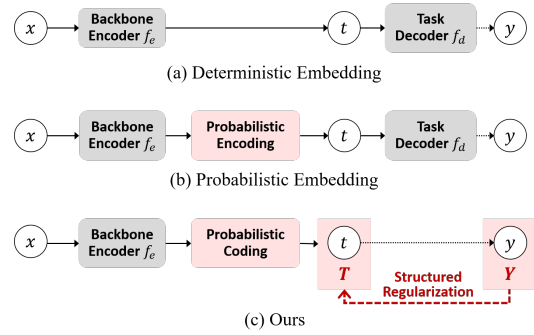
$x$ Backbone Encoder $f_e$ $t$ Task Decoder $f_d$ $y$

(a) Deterministic Embedding

$x$ Backbone Encoder $f_e$ Probabilistic Encoding $t$ Task Decoder $f_d$ $y$

(b) Probabilistic Embedding

$x$ Backbone Encoder $f_e$ Probabilistic Coding $t$ $y$

$T$ Structured Regularization $Y$

(c) Ours